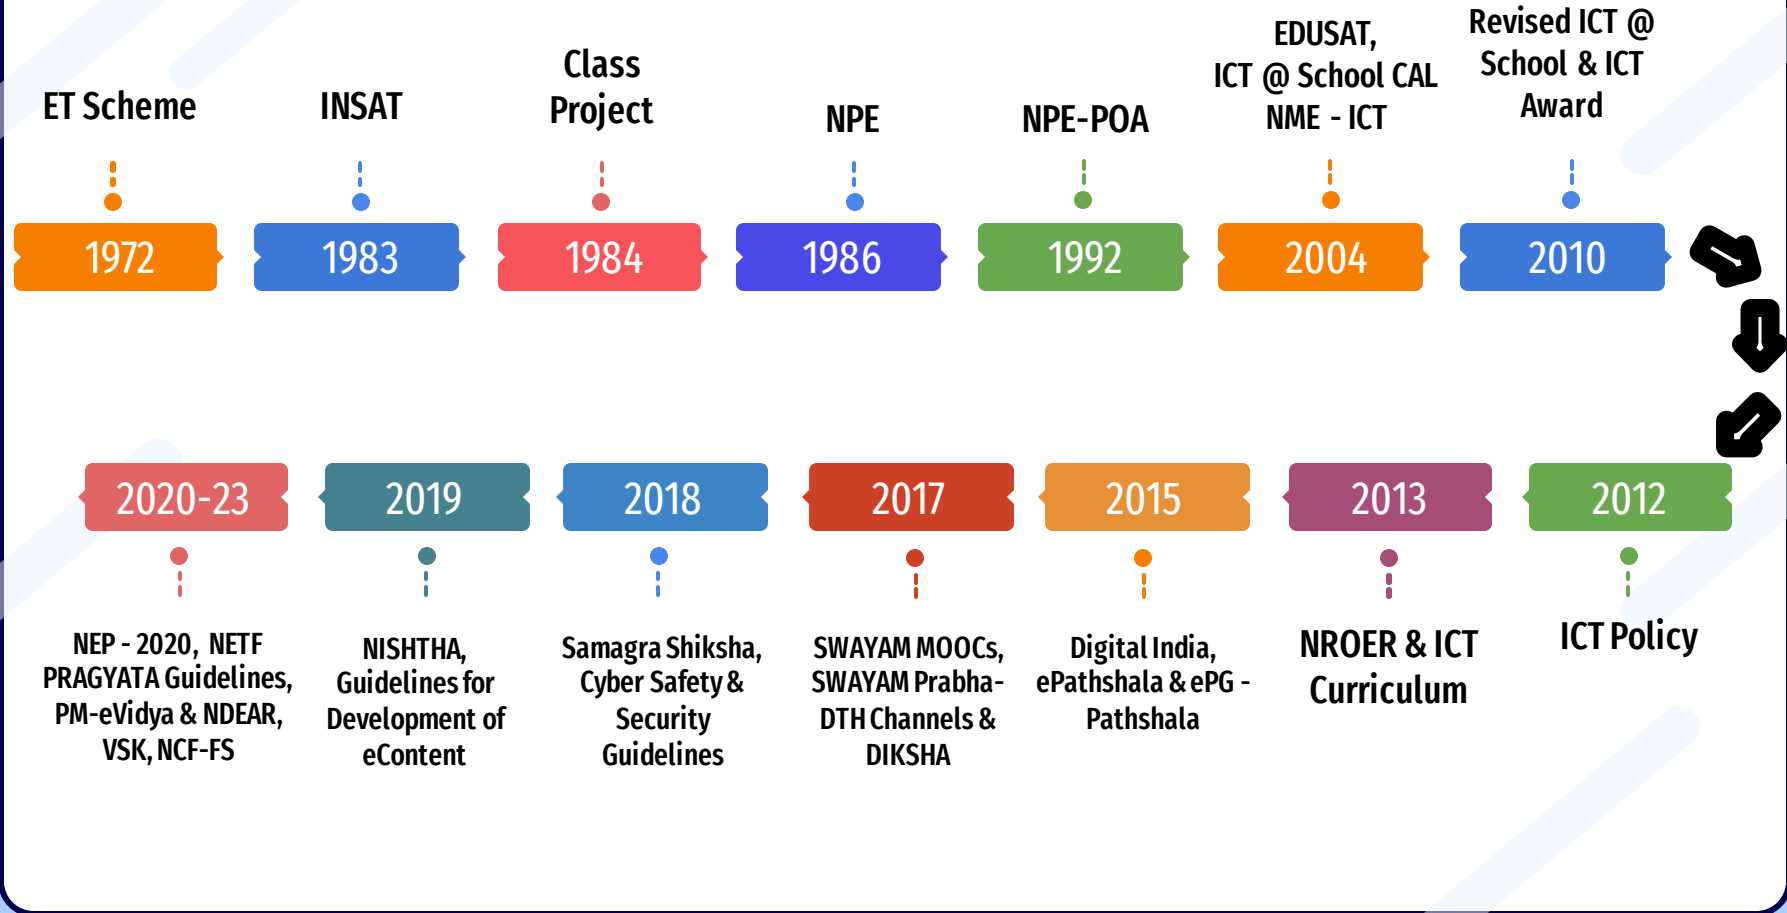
ET Scheme

1972

INSAT

1983

Class Project

1984

NPE

1986

NPE-POA

1992

EDUSAT, ICT @ School CAL NME - ICT

2004

Revised ICT @ School & ICT Award

2010

2012

ICT Policy

2013

NROER & ICT Curriculum

2015

Digital India, ePathshala & ePG - Pathshala

2017

SWAYAM MOOCs, SWAYAM Prabha-DTH Channels & DIKSHA

2018

Samagra Shiksha, Cyber Safety & Security Guidelines

2019

NISHTHA, Guidelines for Development of eContent

2020-23

NEP - 2020, NETF PRAGYATA Guidelines, PM-eVidya & NDEAR, VSK, NCF-FS